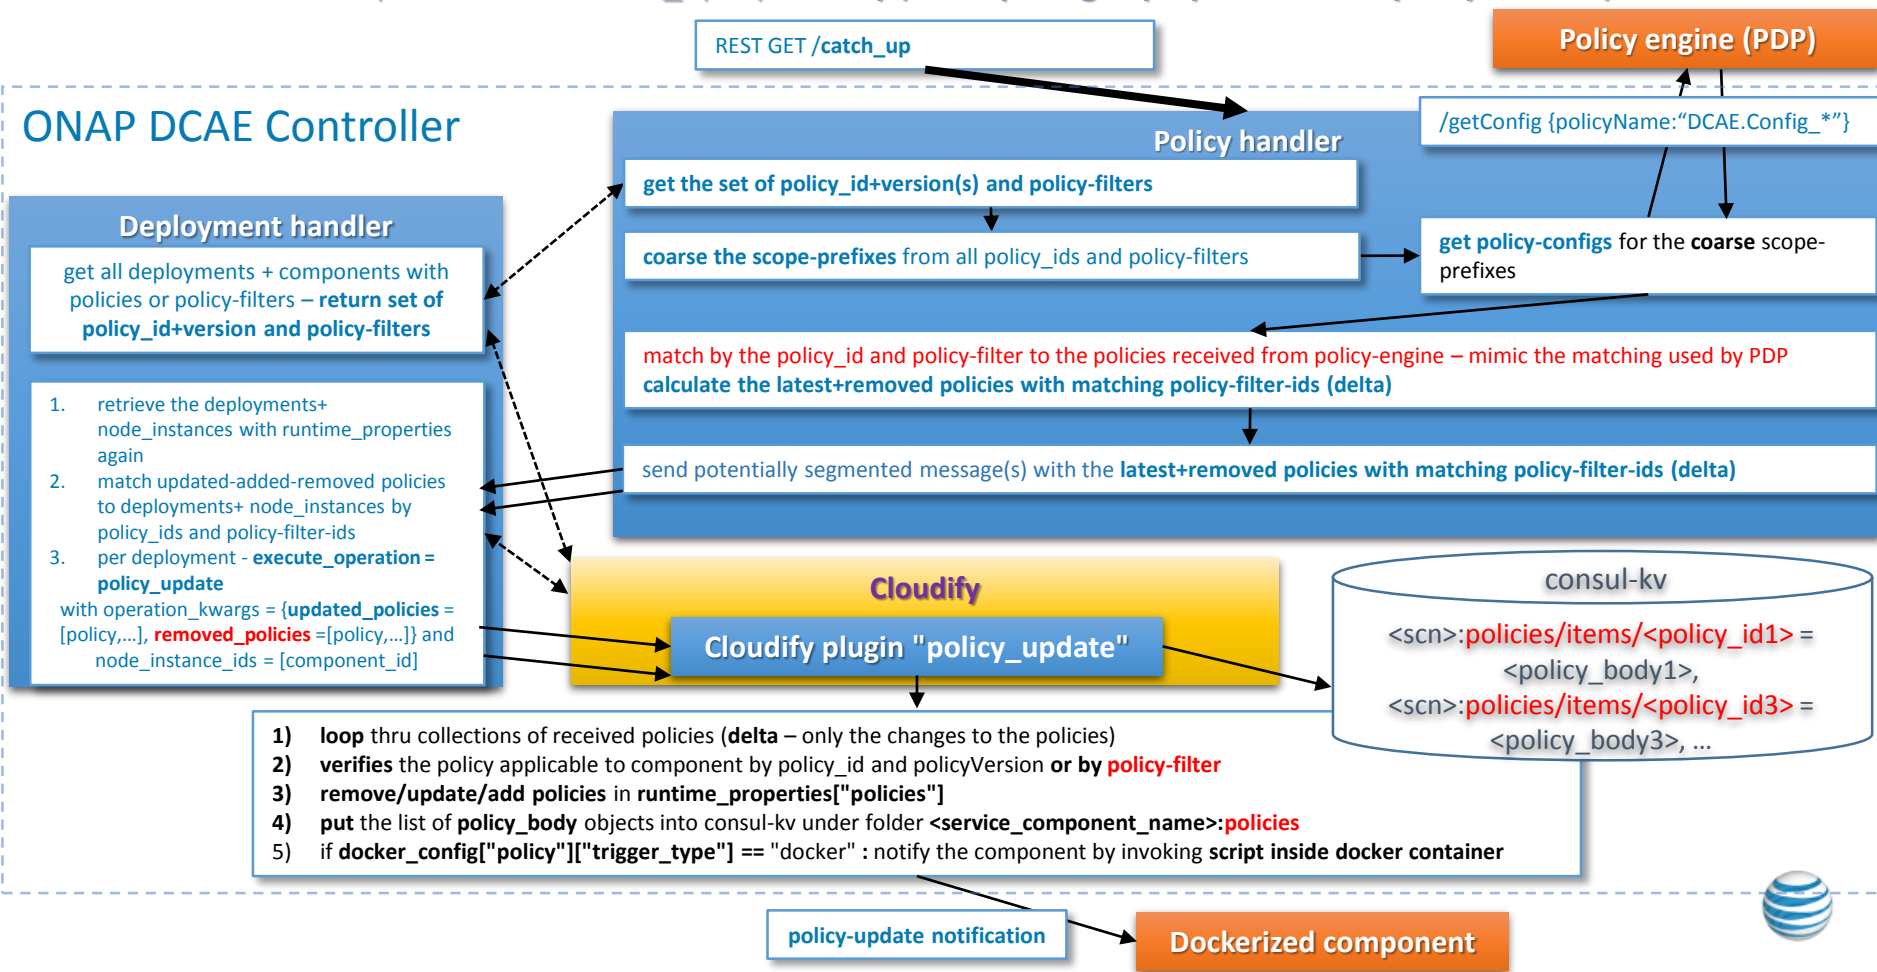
REST GET /catch_up

Policy engine (PDP)

ONAP DCAE Controller

Policy handler

/getConfig {policyName:“DCAE.Config_*”}

get the set of policy_id+version(s) and policy-filters

coarse the scope-prefixes from all policy_ids and policy-filters

get policy-configs for the coarse scope-prefixes

match by the policy_id and policy-filter to the policies received from policy-engine – mimic the matching used by PDP
calculate the latest+removed policies with matching policy-filter-ids (delta)

send potentially segmented message(s) with the latest+removed policies with matching policy-filter-ids (delta)

Deployment handler

get all deployments + components with policies or policy-filters – return set of policy_id+version and policy-filters

1. retrieve the deployments+ node_instances with runtime_properties again
2. match updated-added-removed policies to deployments+ node_instances by policy_ids and policy-filter-ids
3. per deployment - execute_operation = policy_update
with operation_kwargs = {updated_policies = [policy,...], removed_policies =[policy,...]} and node_instance_ids = [component_id]

Cloudify

Cloudify plugin "policy_update"

consul-kv

<scn>:policies/items/<policy_id1> = <policy_body1>, <scn>:policies/items/<policy_id3> = <policy_body3>, ...

1) loop thru collections of received policies (delta – only the changes to the policies)
2) verifies the policy applicable to component by policy_id and policyVersion or by policy-filter
3) remove/update/add policies in runtime_properties["policies"]
4) put the list of policy_body objects into consul-kv under folder <service_component_name>:policies
5) if docker_config["policy"]["trigger_type"] == "docker" : notify the component by invoking script inside docker container

policy-update notification

Dockerized component